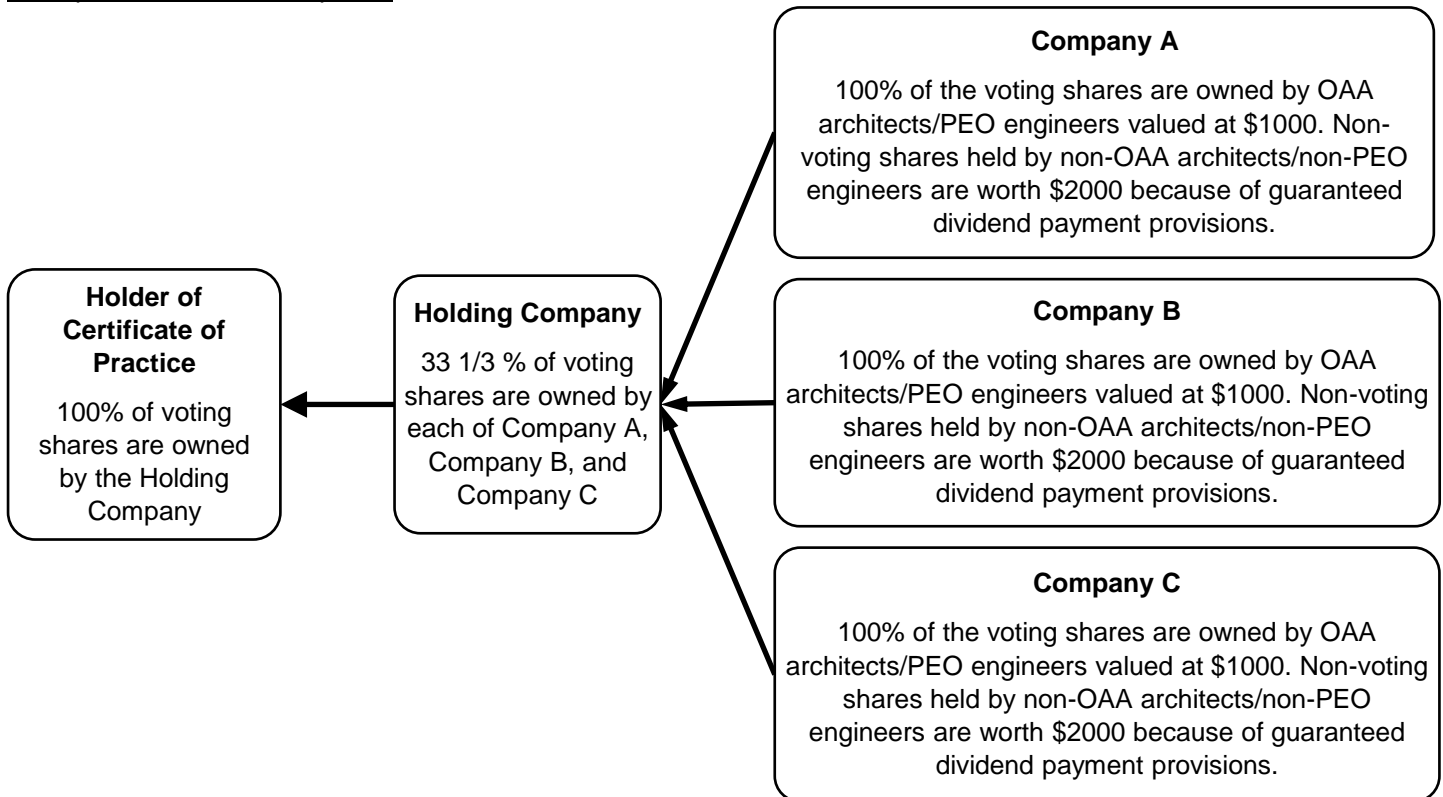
**Holder of Certificate of Practice**

100% of voting shares are owned by the Holding Company

**Holding Company**

33 1/3 % of voting shares are owned by each of Company A, Company B, and Company C

**Company A**

100% of the voting shares are owned by OAA architects/PEO engineers valued at \$1000. Non-voting shares held by non-OAA architects/non-PEO engineers are worth \$2000 because of guaranteed dividend payment provisions.

**Company B**

100% of the voting shares are owned by OAA architects/PEO engineers valued at \$1000. Non-voting shares held by non-OAA architects/non-PEO engineers are worth \$2000 because of guaranteed dividend payment provisions.

**Company C**

100% of the voting shares are owned by OAA architects/PEO engineers valued at \$1000. Non-voting shares held by non-OAA architects/non-PEO engineers are worth \$2000 because of guaranteed dividend payment provisions.